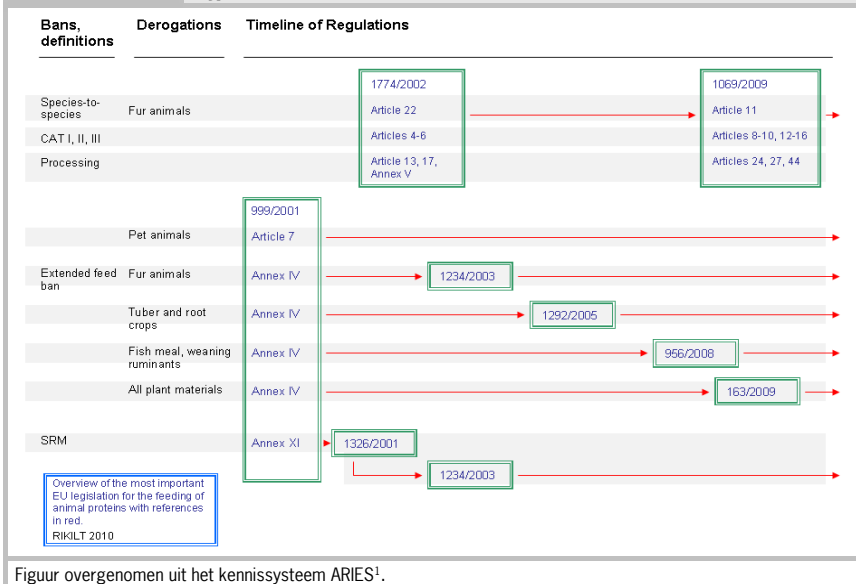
| Bans, definitions | Derogations | Timeline of Regulations | | | | | |
|---|---|---|---|---|---|---|---|
| | | | 1774/2002 | | | | 1069/2009 |
| Species-to-species | Fur animals | | Article 22 | | | | Article 11 |
| CAT I, II, III | | | Articles 4-6 | | | | Articles 8-10, 12-16 |
| Processing | | | Article 13, 17, Annex V | | | | Articles 24, 27, 44 |
| | | 999/2001 | | | | | |
| | Pet animals | Article 7 | | | | | |
| Extended feed ban | Fur animals | Annex IV | 1234/2003 | | | | |
| | Tuber and root crops | Annex IV | | 1292/2005 | | | |
| | Fish meal, weaning ruminants | Annex IV | | | 956/2008 | | |
| | All plant materials | Annex IV | | | | 163/2009 | |
| SRM | | Annex XI | 1326/2001 | | | | |
| | | | 1234/2003 | | | | |

Overview of the most important EU legislation for the feeding of animal proteins with references in red.
RIKILT 2010

Figuur overgenomen uit het kennissysteem ARIES$^1$.